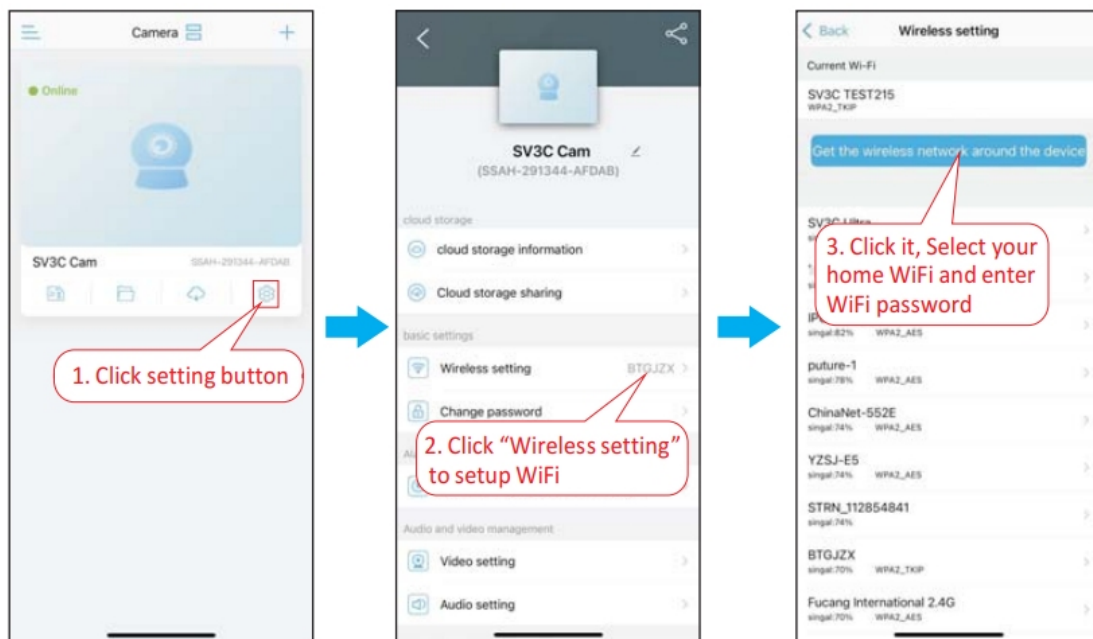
Camera

Online

SV3C Cam
SSAH-291344-AFDAB

1. Click setting button

SV3C Cam
(SSAH-291344-AFDAB)

cloud storage

cloud storage information

Cloud storage sharing

basic settings

Wireless setting BTGJZX

Change password

2. Click “Wireless setting” to setup WiFi

Audio and video management

Video setting

Audio setting

< Back Wireless setting

Current Wi-Fi

SV3C TEST215
WPA2_TKIP

Get the wireless network around the device

SV3C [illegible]

3. Click it, Select your home WiFi and enter WiFi password

IP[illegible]
singal:82% WPA2_AES

puture-1
singal:78% WPA2_AES

ChinaNet-552E
singal:74% WPA2_AES

YZSJ-E5
singal:74% WPA2_AES

STRN_112854841
singal:74%

BTGJZX
singal:70% WPA2_TKIP

Fucang International 2.4G
singal:70% WPA2_AES